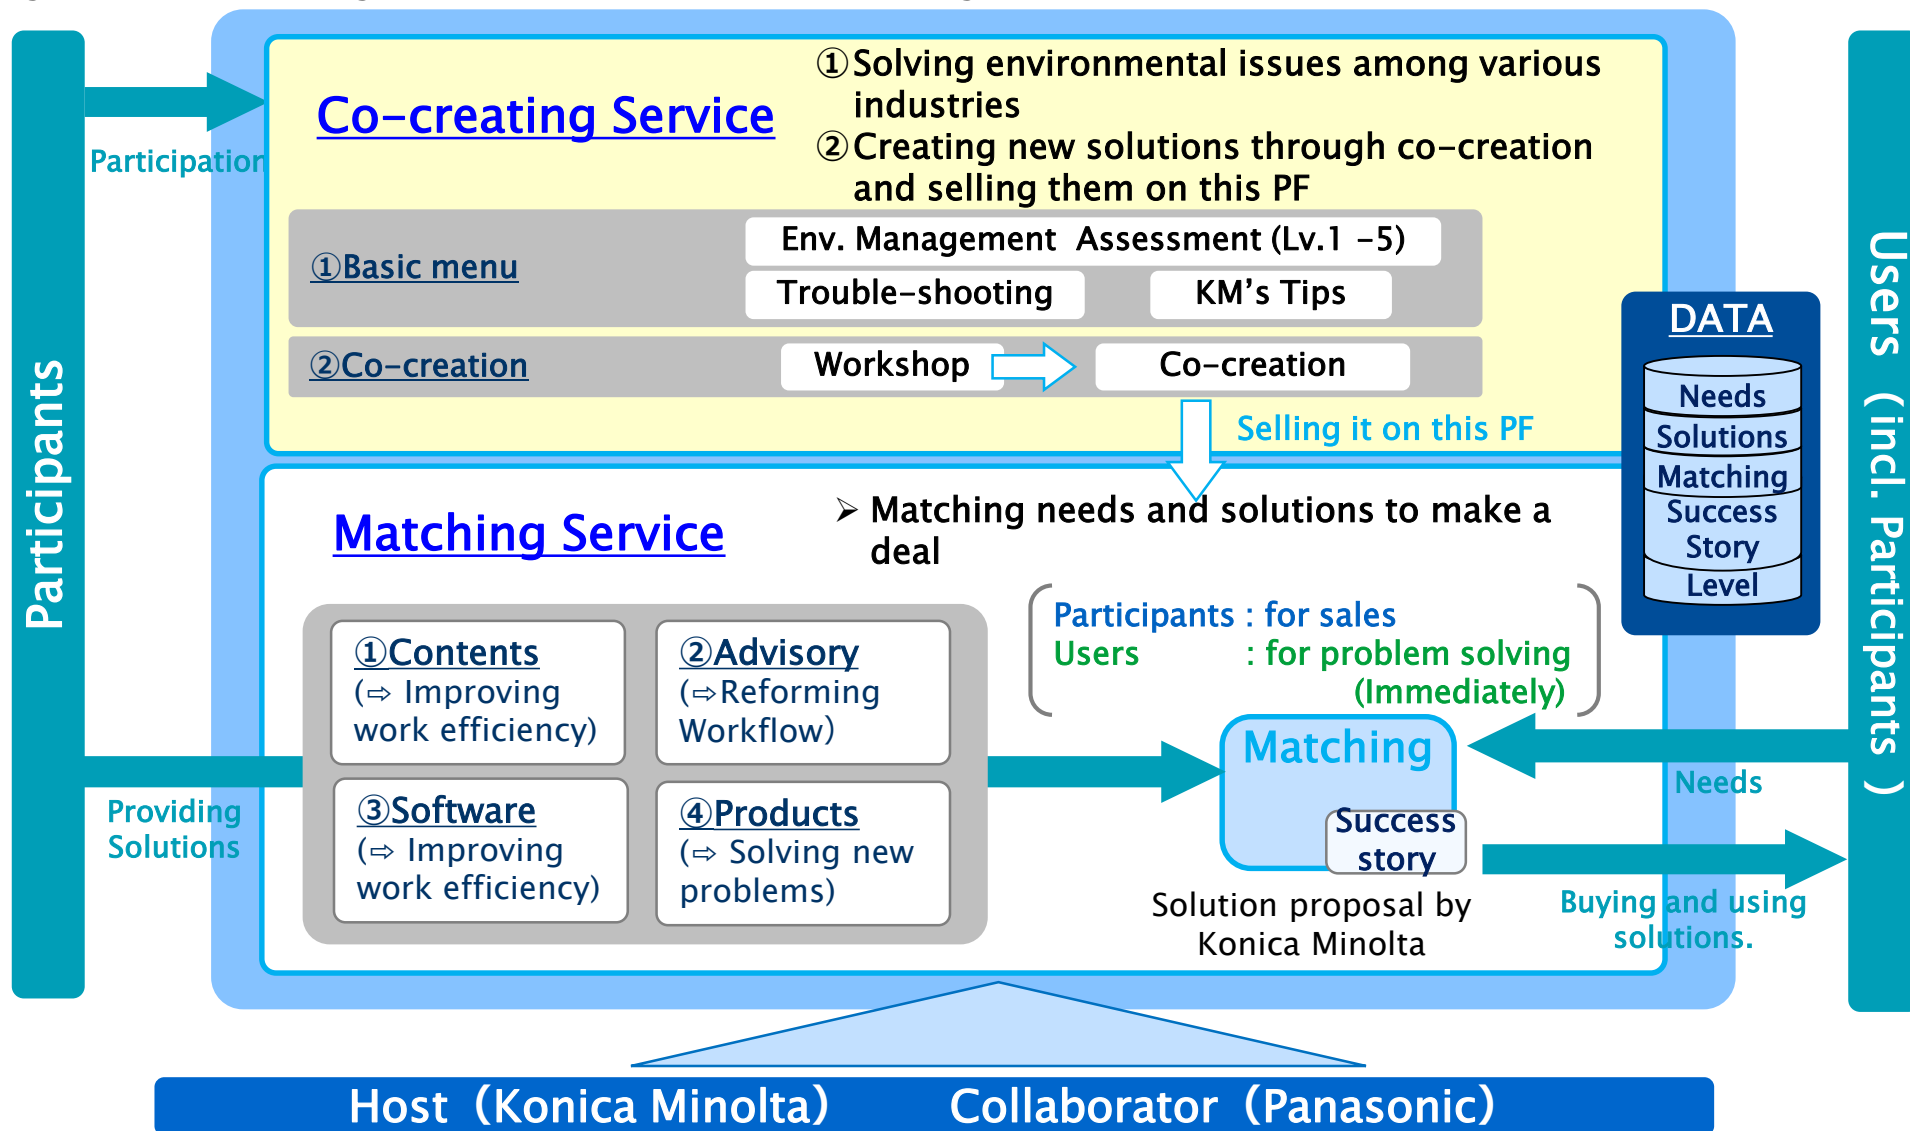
Participants

Participation

Co-creating Service

①Solving environmental issues among various industries
②Creating new solutions through co-creation and selling them on this PF

①Basic menu
Env. Management Assessment (Lv.1 -5)
Trouble-shooting
KM's Tips

②Co-creation
Workshop
Co-creation

Selling it on this PF

DATA
Needs
Solutions
Matching
Success Story
Level

Users (incl. Participants)

Matching Service

➤ Matching needs and solutions to make a deal

Participants : for sales
Users : for problem solving (Immediately)

①Contents
(⇨ Improving work efficiency)

②Advisory
(⇨Reforming Workflow)

③Software
(⇨ Improving work efficiency)

④Products
(⇨ Solving new problems)

Providing Solutions

Matching
Success story

Needs

Solution proposal by Konica Minolta

Buying and using solutions.

Host (Konica Minolta) Collaborator (Panasonic)